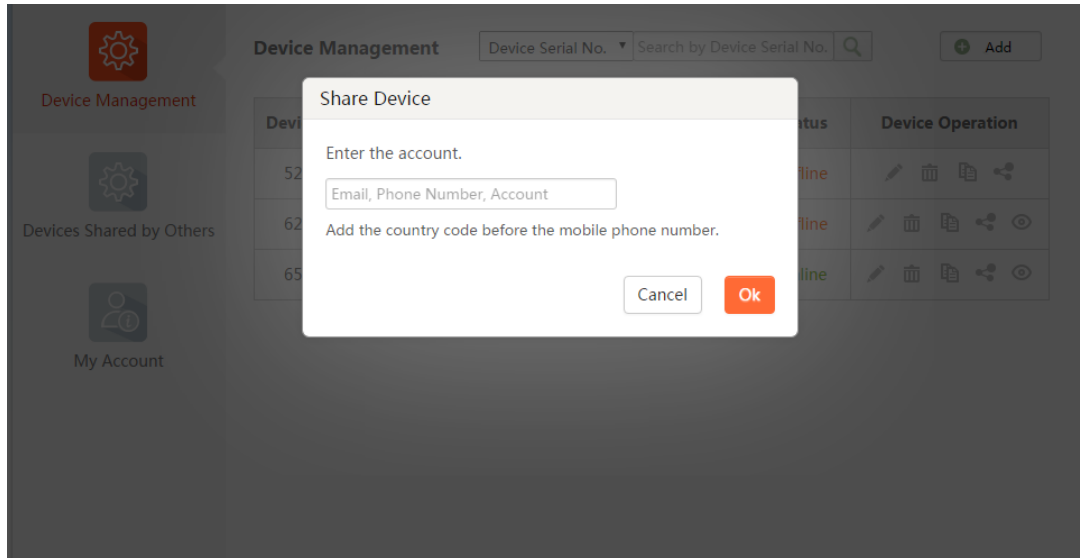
Device Management

Devices Shared by Others

My Account

Device Management

Device Serial No. ▼

Search by Device Serial No.

Add

Devi

tus

Device Operation

52

fline

62

fline

65

line

Share Device

Enter the account.

Email, Phone Number, Account

Add the country code before the mobile phone number.

Cancel

Ok